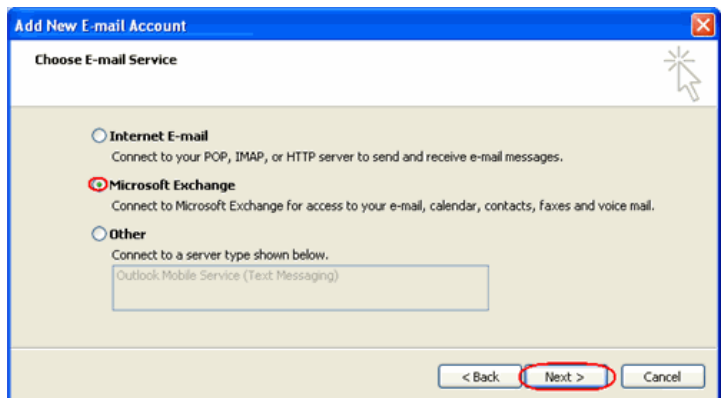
Add New E-mail Account

Choose E-mail Service

Internet E-mail
Connect to your POP, IMAP, or HTTP server to send and receive e-mail messages.

Microsoft Exchange
Connect to Microsoft Exchange for access to your e-mail, calendar, contacts, faxes and voice mail.

Other
Connect to a server type shown below.

Outlook Mobile Service (Text Messaging)

< Back
Next >
Cancel